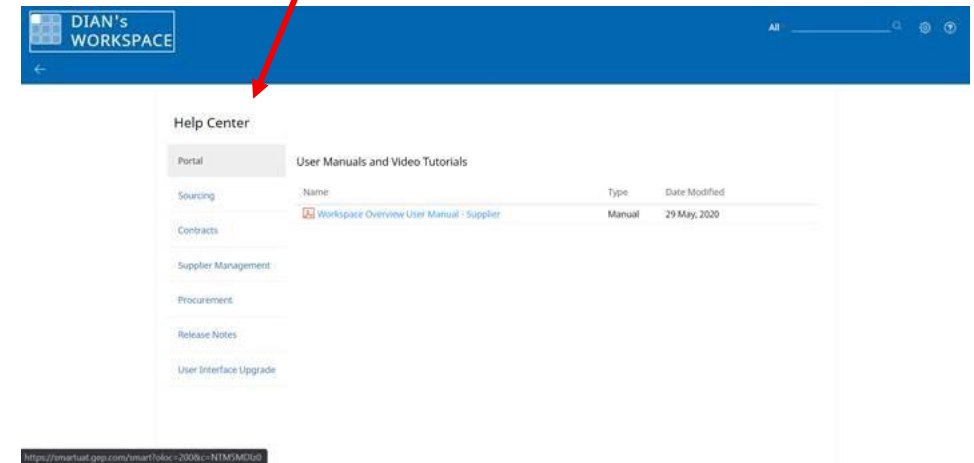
DIAN's WORKSPACE

All

Help Center

Portal

Sourcing

Contracts

Supplier Management

Procurement

Release Notes

User Interface Upgrade

User Manuals and Video Tutorials

| Name | Type | Date Modified |
|---|---|---|
| Workspace Overview User Manual - Supplier | Manual | 29 May, 2020 |

https://smartuat.gep.com/smart?oloc=200&c=NTMSMDI50